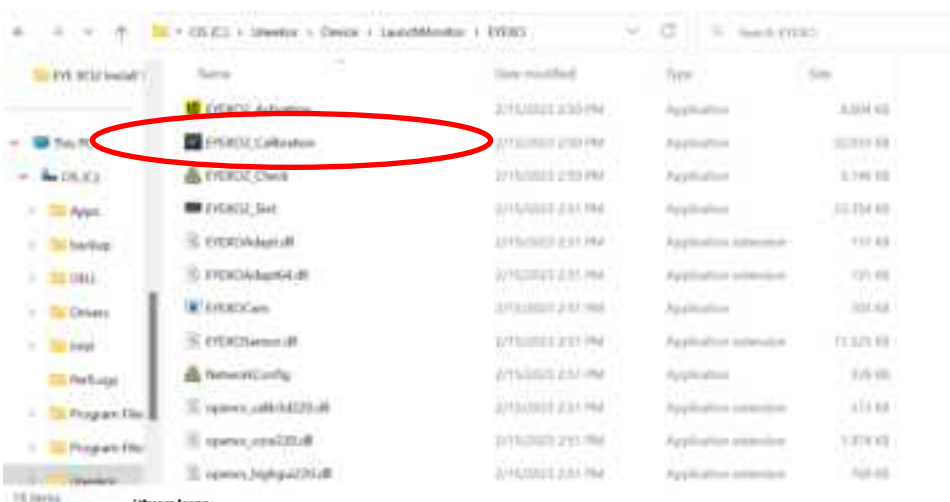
OS (C:) > Uneekor > Device > LaunchMonitor > EYEXO

Search EYEXO

EYE XO2 Install

This PC

OS (C:)

Apps

backup

DELL

Drivers

Intel

PerfLogs

Program Files

Program Files

Uneekor

Name | Date modified | Type | Size

EYEXO2_Activation | 2/15/2023 2:50 PM | Application | 8,604 KB

EYEXO2_Calibration | 2/15/2023 2:50 PM | Application | 22,553 KB

EYEXO2_Check | 2/15/2023 2:50 PM | Application | 3,146 KB

EYEXO2_Test | 2/15/2023 2:51 PM | Application | 22,354 KB

EYEXOAdapt.dll | 2/15/2023 2:51 PM | Application extension | 737 KB

EYEXOAdapt64.dll | 2/15/2023 2:51 PM | Application extension | 725 KB

EYEXOCam | 2/15/2023 2:51 PM | Application | 350 KB

EYEXOSensor.dll | 2/15/2023 2:51 PM | Application extension | 11,525 KB

NetworkConfig | 2/15/2023 2:51 PM | Application | 328 KB

opencv_calib3d220.dll | 2/15/2023 2:51 PM | Application extension | 373 KB

opencv_core220.dll | 2/15/2023 2:51 PM | Application extension | 1,974 KB

opencv_highgui220.dll | 2/15/2023 2:51 PM | Application extension | 768 KB

19 items